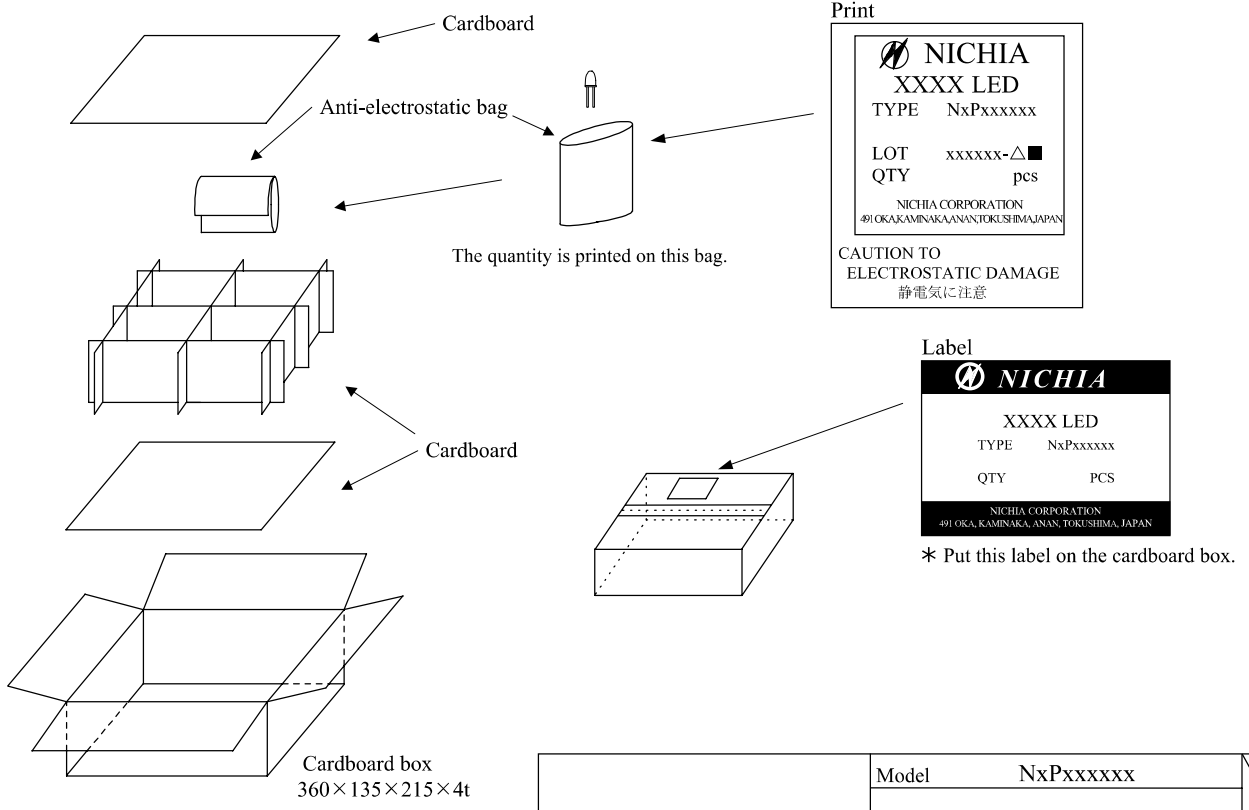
Cardboard

Anti-electrostatic bag

The quantity is printed on this bag.

Print

NICHIA
XXXX LED
TYPE NxPxxxxxx

LOT xxxxxx-△■
QTY pcs

NICHIA CORPORATION
491 OKA,KAMINAKA,ANAN,TOKUSHIMA,JAPAN

CAUTION TO
ELECTROSTATIC DAMAGE
静電気に注意

Cardboard

Label

NICHIA

XXXX LED
TYPE NxPxxxxxx

QTY PCS

NICHIA CORPORATION
491 OKA, KAMINAKA, ANAN, TOKUSHIMA, JAPAN

＊ Put this label on the cardboard box.

Cardboard box
$360\times135\times215\times4$t

| Model | NxPxxxxxx |